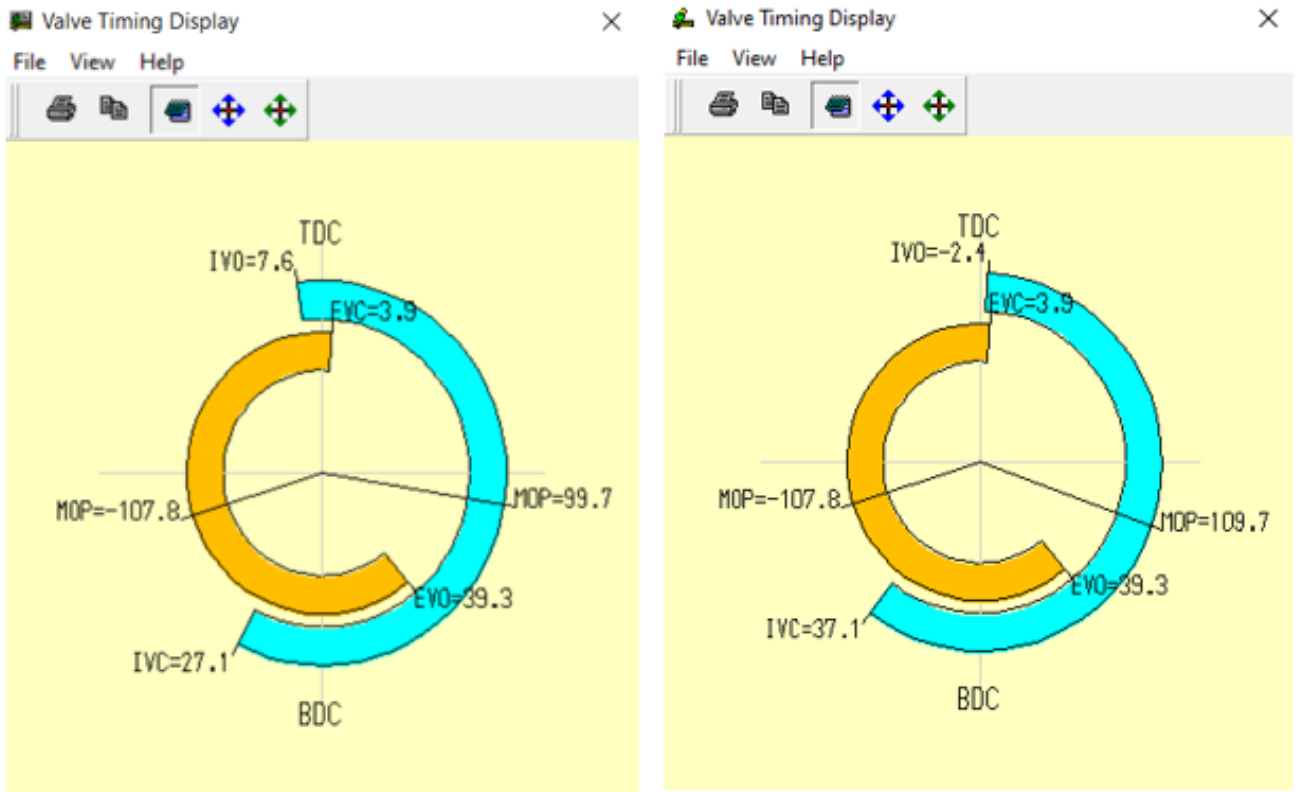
Valve Timing Display
File View Help

TDC
IVO=7.6
EVC=3.9
MOP=-107.8
MOP=99.7
EVO=39.3
IVC=27.1
BDC

Valve Timing Display
File View Help

TDC
IVO=-2.4
EVC=3.9
MOP=-107.8
MOP=109.7
EVO=39.3
IVC=37.1
BDC